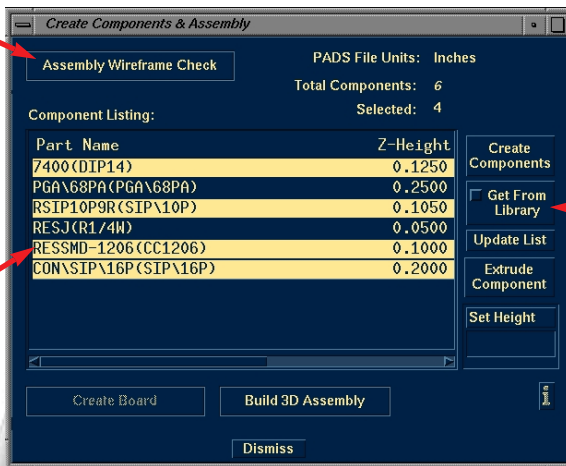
Create Components & Assembly

Assembly Wireframe Check

PADS File Units: Inches

Total Components: 6

Selected: 4

Component Listing:

| Part Name | Z-Height |
|---|---|
| 7400(DIP14) | 0.1250 |
| PGA\68PA(PGA\68PA) | 0.2500 |
| RSIP10P9R(SIP\10P) | 0.1050 |
| RESJ(R1/4W) | 0.0500 |
| RESSMD-1206(CC1206) | 0.1000 |
| CON\SIP\16P(SIP\16P) | 0.2000 |

Create Components

Get From Library

Update List

Extrude Component

Set Height

Create Board

Build 3D Assembly

Dismiss